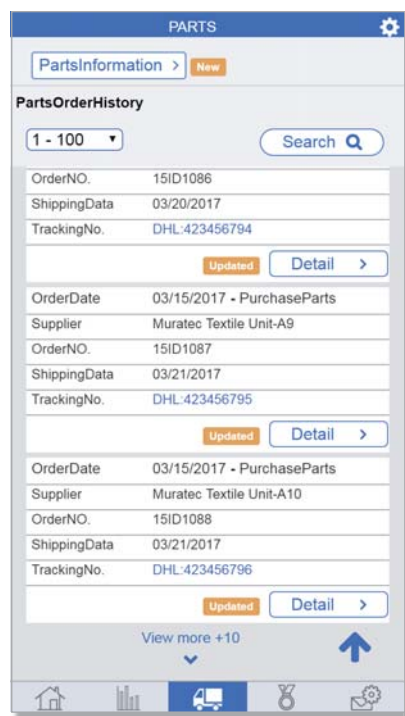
PARTS

PartsInformation > New

PartsOrderHistory

1 - 100

Search

| | |
|---|---|
| OrderNO. | 15ID1086 |
| ShippingData | 03/20/2017 |
| TrackingNo. | DHL:423456794 |

Updated Detail >

| | |
|---|---|
| OrderDate | 03/15/2017 - PurchaseParts |
| Supplier | Muratec Textile Unit-A9 |
| OrderNO. | 15ID1087 |
| ShippingData | 03/21/2017 |
| TrackingNo. | DHL:423456795 |

Updated Detail >

| | |
|---|---|
| OrderDate | 03/15/2017 - PurchaseParts |
| Supplier | Muratec Textile Unit-A10 |
| OrderNO. | 15ID1088 |
| ShippingData | 03/21/2017 |
| TrackingNo. | DHL:423456796 |

Updated Detail >

View more +10